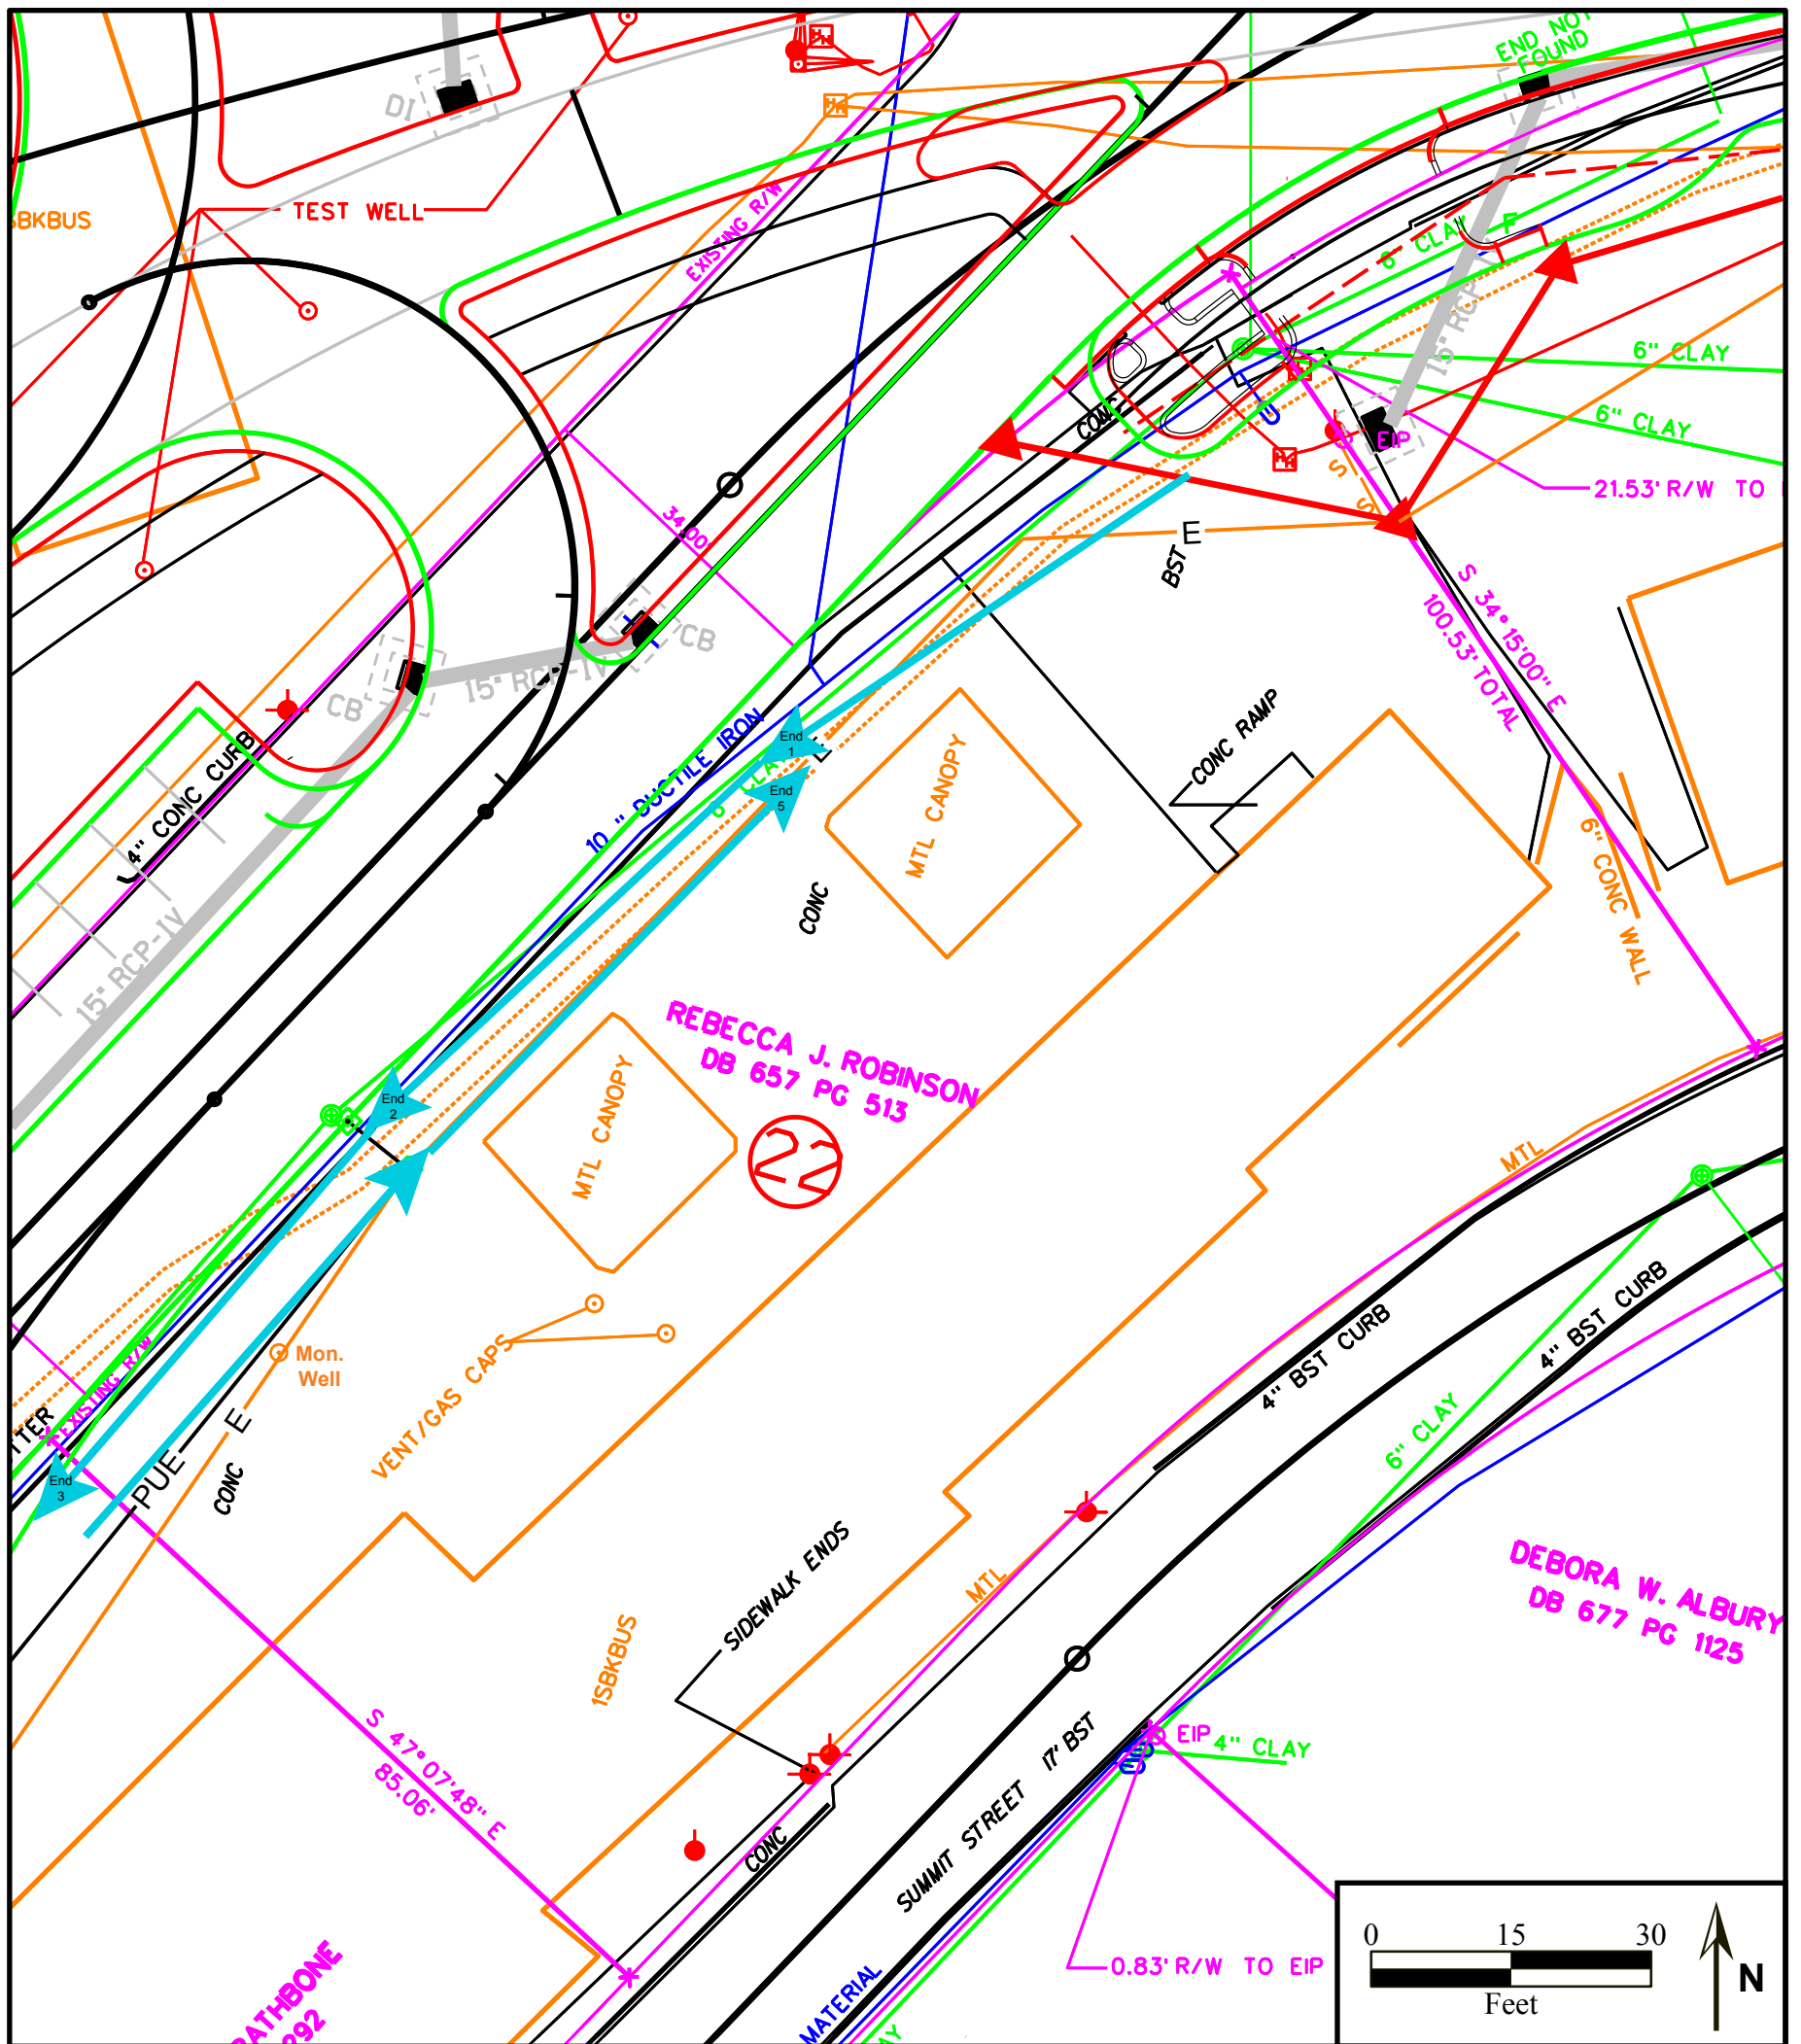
END NOT FOUND
DI
BKBUS
TEST WELL
EXISTING R/W
6" CLAY
15" RCP
6" CLAY
6" CLAY
CONC
EIP
S
S
21.53' R/W TO
34.00
E
BST
CB
CB
15" RCP-IV
4" CONC CURB
15" RCP-IV
End 1
End 5
10 " DUCTILE IRON
6" CLAY
CONC RAMP
MTL CANOPY
CONC
S 34°15'00" E
100.53' TOTAL
6" CONC WALL
REBECCA J. ROBINSON
DB 657 PG 513
22
End 2
MTL CANOPY
MTL
Mon. Well
VENT/GAS CAPS
EXISTING R/W
TER
End 3
PUE
E
CONC
4" BST CURB
4" BST CURB
6" CLAY
SIDEWALK ENDS
MTL
1SBKBUS
S 47°07'48" E
85.06'
CONC
SUMMIT STREET 17' BST
EIP 4" CLAY
DEBORA W. ALBURY
DB 677 PG 1125
RATHBONE
292
MATERIAL
0.83' R/W TO EIP
0 15 30
Feet
N